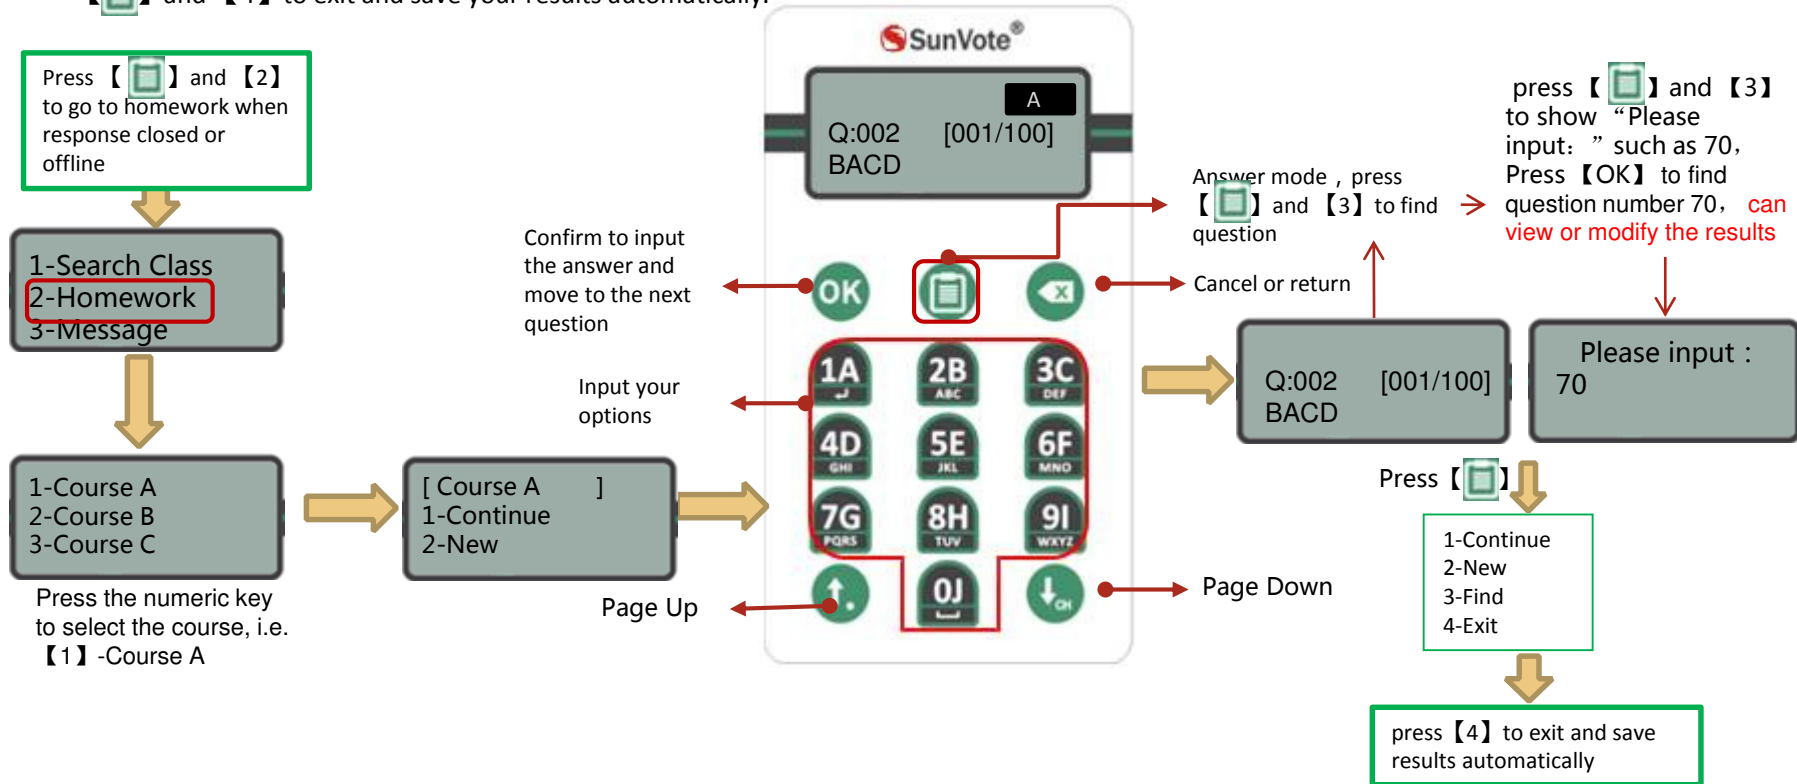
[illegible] and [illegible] to exit and save your results automatically.

Press 【 】 and 【2】 to go to homework when response closed or offline

1-Search Class
2-Homework
3-Message

1-Course A
2-Course B
3-Course C

Press the numeric key to select the course, i.e. 【1】-Course A

[ Course A ]
1-Continue
2-New

Page Up

SunVote®

A
Q:002 [001/100]
BACD

Confirm to input the answer and move to the next question

Input your options

OK

1A 2B ABC 3C DEF
4D GHI 5E JKL 6F MNO
7G PQRS 8H TUV 9I WXYZ
0J

Answer mode , press 【 】 and 【3】 to find question

Cancel or return

Page Down

press 【 】 and 【3】 to show "Please input: " such as 70, Press 【OK】 to find question number 70, can view or modify the results

Q:002 [001/100]
BACD

Please input :
70

Press 【 】

1-Continue
2-New
3-Find
4-Exit

press【4】to exit and save results automatically